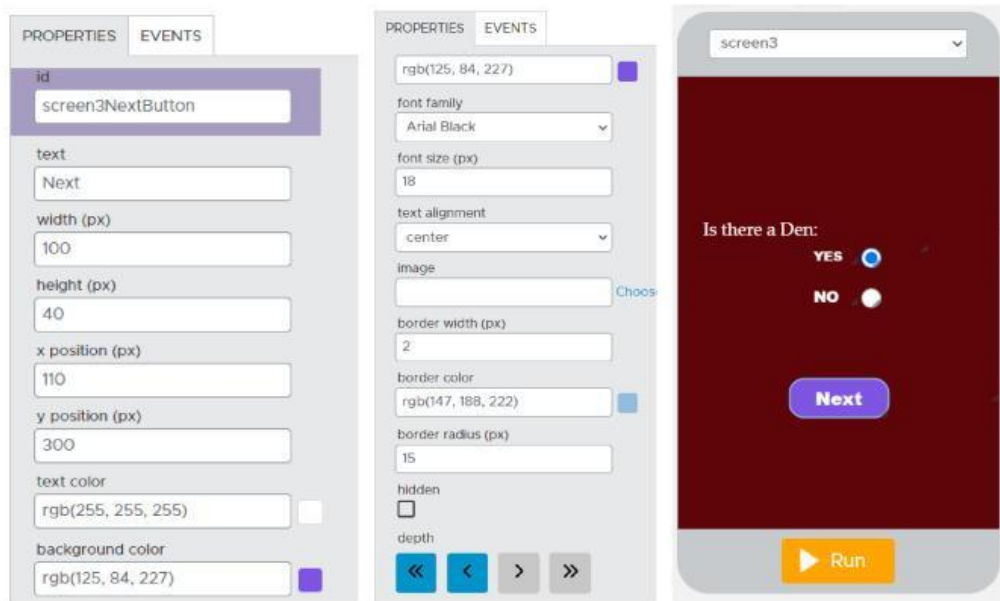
PROPERTIES EVENTS

id
screen3NextButton

text
Next

width (px)
100

height (px)
40

x position (px)
110

y position (px)
300

text color
rgb(255, 255, 255)

background color
rgb(125, 84, 227)

PROPERTIES EVENTS

rgb(125, 84, 227)

font family
Arial Black

font size (px)
18

text alignment
center

image

Choos

border width (px)
2

border color
rgb(147, 188, 222)

border radius (px)
15

hidden

depth

«
‹
›
»

screen3

Is there a Den:

YES

NO

Next

Run